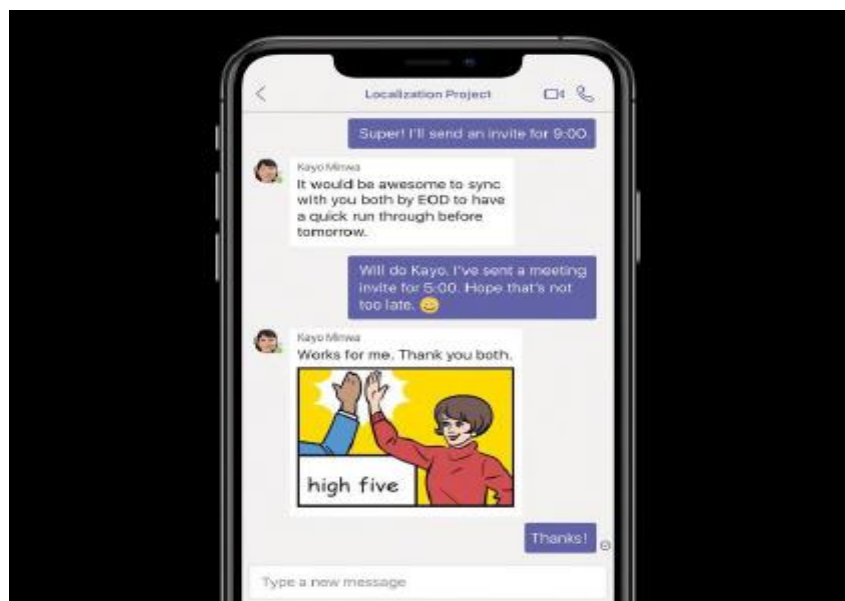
Localization Project

Super! I'll send an invite for 9:00.

Kayo Miwa
It would be awesome to sync with you both by EOD to have a quick run through before tomorrow.

Will do Kayo. I've sent a meeting invite for 5:00. Hope that's not too late. 😊

Kayo Miwa
Works for me. Thank you both.

high five

Thanks!

Type a new message